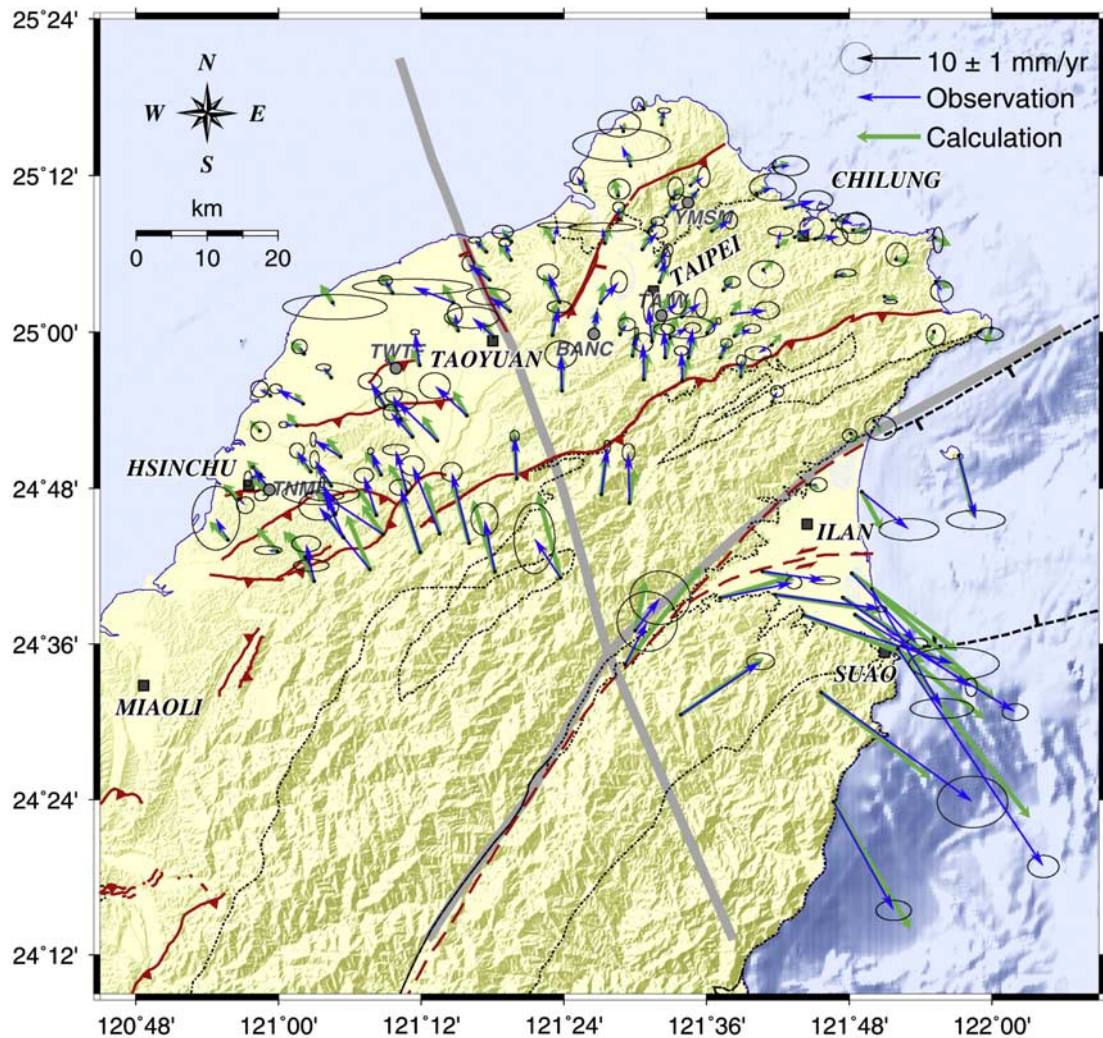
25°24'
25°12'
25°00'
24°48'
24°36'
24°24'
24°12'

N
W E
S

km
0 10 20

10 ± 1 mm/yr
Observation
Calculation

CHILUNG
YMSM
TAIPEI
TAWI
BANC
TWTF
TAOYUAN
HSINCHU
TNML
ILAN
SUAO
MIAOLI

120°48' 121°00' 121°12' 121°24' 121°36' 121°48' 122°00'